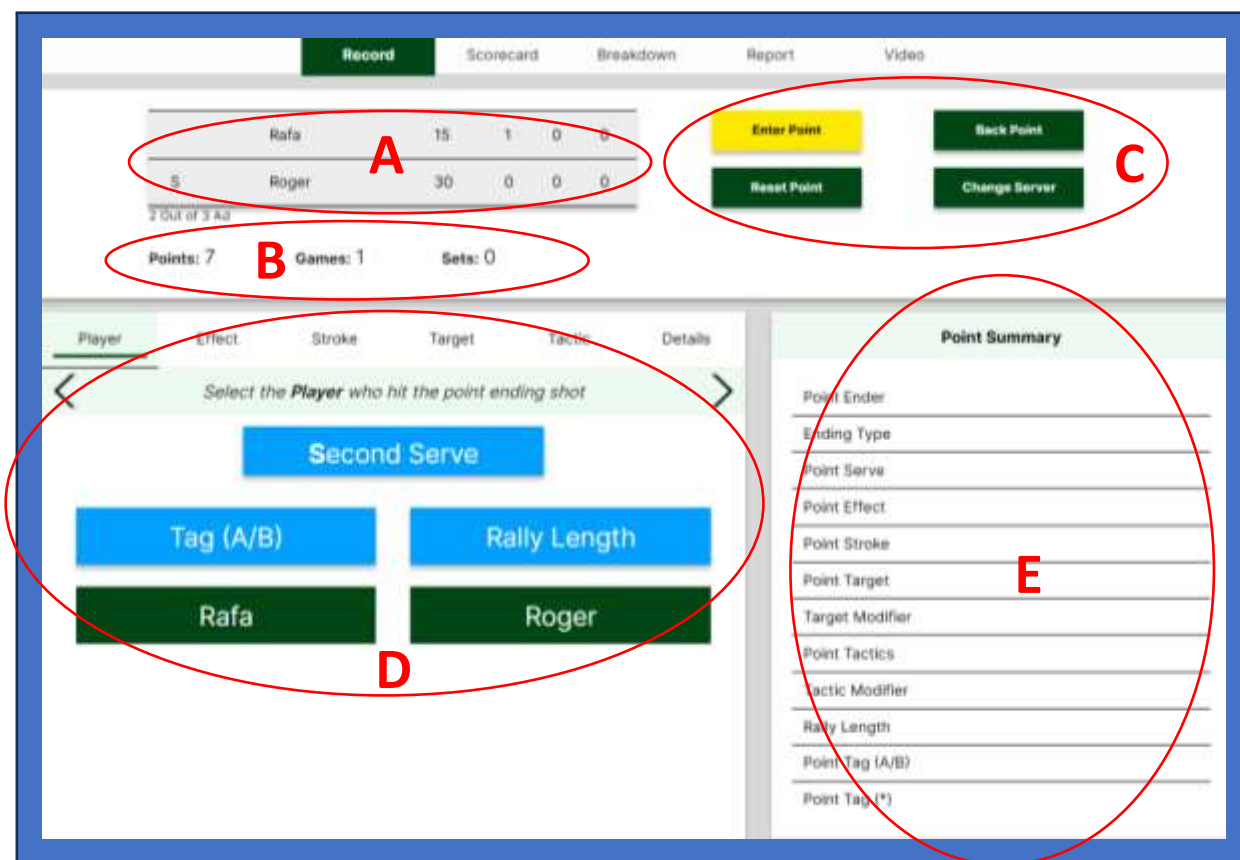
Record Scorecard Breakdown Report Video

| | | | | | |
|---|---|---|---|---|---|
| | Rafa | 15 | 1 | 0 | 0 |
| S | Roger | 30 | 0 | 0 | 0 |

A

2 Out of 3 Ad

Enter Point
Back Point
Reset Point
Change Server

C

Points: 7 Games: 1 Sets: 0

B

Player Effect Stroke Target Tactic Details

Select the Player who hit the point ending shot

Second Serve

Tag (A/B)
Rally Length

Rafa
Roger

D

Point Summary

Point Ender
Ending Type
Point Serve
Point Effect
Point Stroke
Point Target
Target Modifier
Point Tactics
Tactic Modifier
Rally Length
Point Tag (A/B)
Point Tag (*)

E